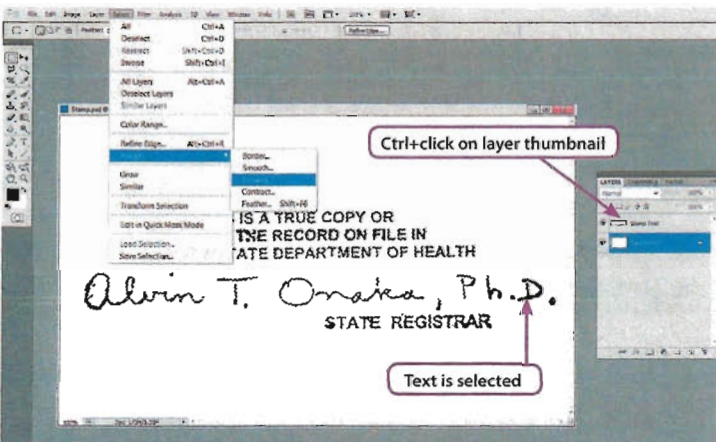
File Edit Image Layer Select Filter Analysis 3D View Window Help

All Ctrl+A
Deselect Ctrl+D
Reselect Shift+Ctrl+D
Inverse Shift+Ctrl+I

All Layers Alt+Ctrl+A
Deselect Layers
Similar Layers

Color Range...

Refine Edge... Alt+Ctrl+R
Modify

Grow
Similar

Transform Selection

Edit in Quick Mask Mode

Load Selection...
Save Selection...

Border...
Smooth...
Expand...
Contract...
Feather... Shift+F6

Refine Edge...

Ctrl+click on layer thumbnail

IS A TRUE COPY OR
THE RECORD ON FILE IN
STATE DEPARTMENT OF HEALTH

Alvin T. Onaka, Ph.D.
STATE REGISTRAR

Text is selected

LAYERS